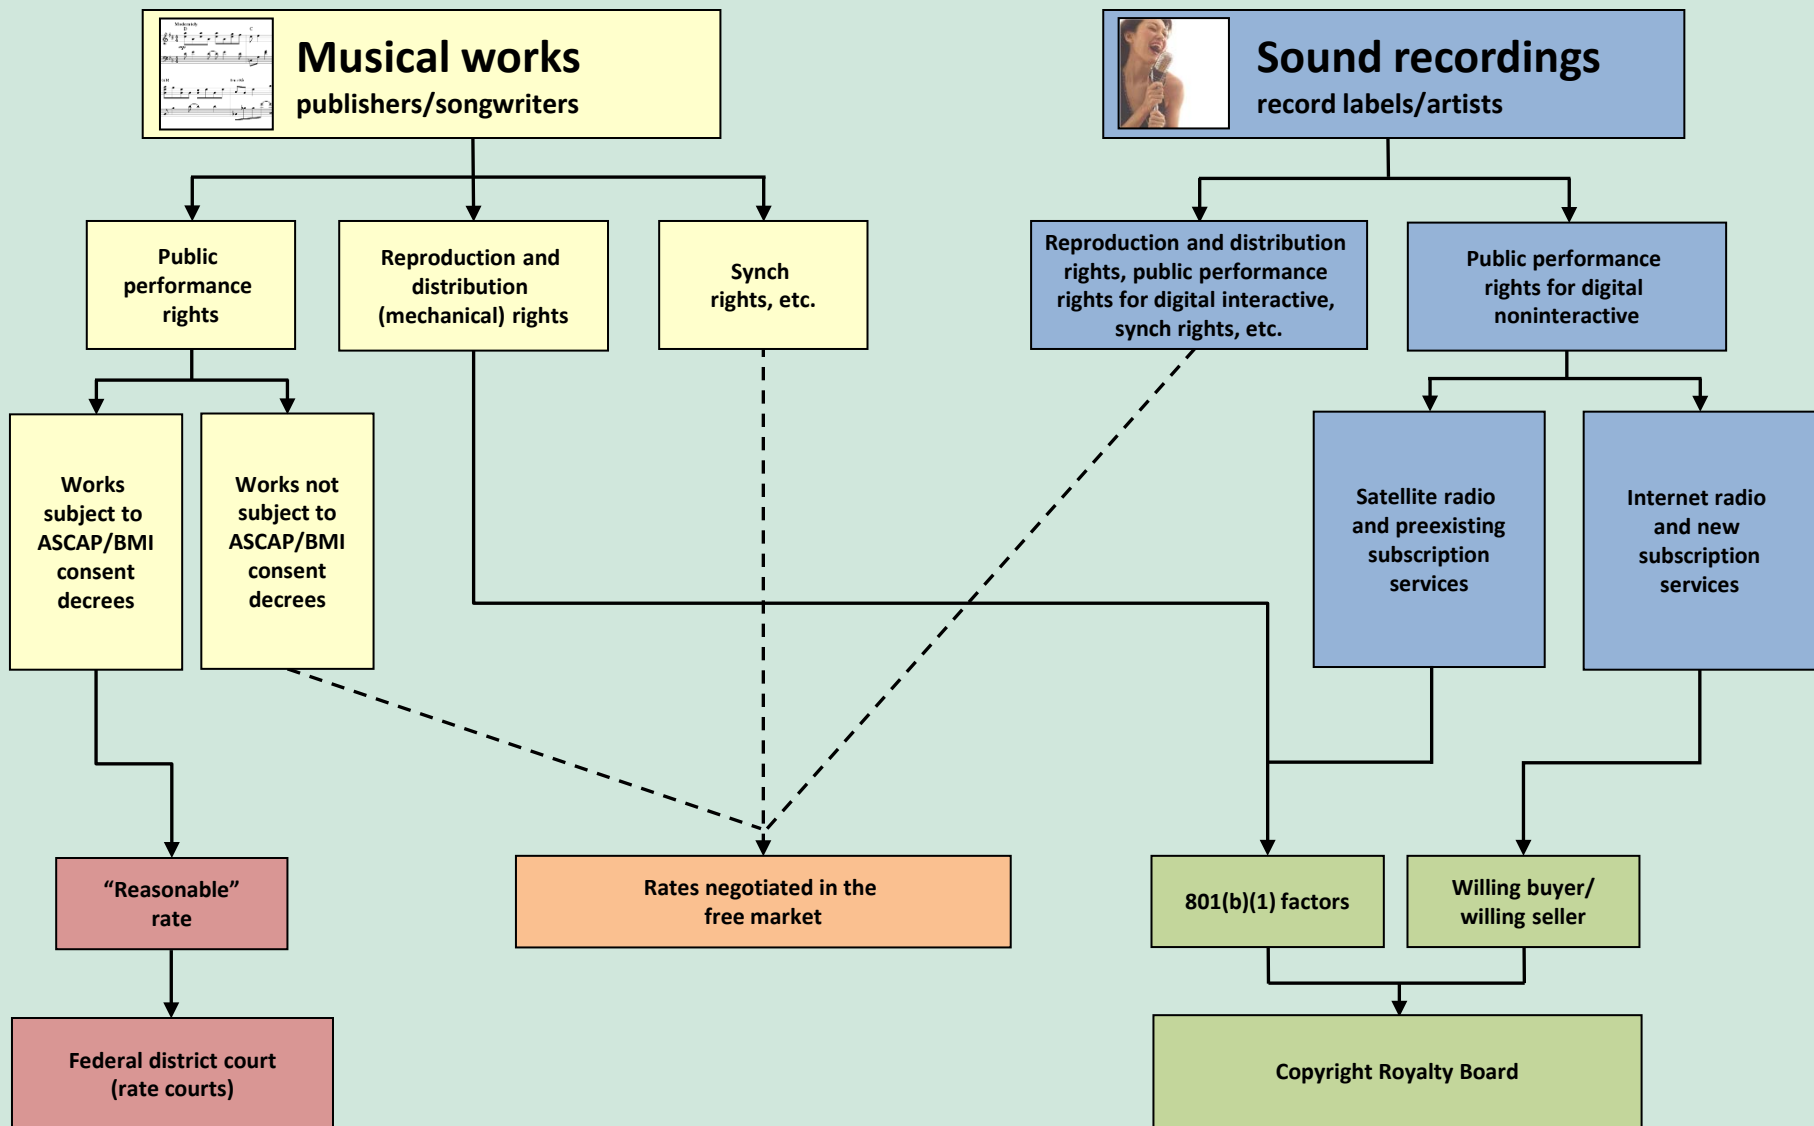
Musical works
publishers/songwriters

Sound recordings
record labels/artists

Public performance rights

Reproduction and distribution (mechanical) rights

Synch rights, etc.

Reproduction and distribution rights, public performance rights for digital interactive, synch rights, etc.

Public performance rights for digital noninteractive

Works subject to ASCAP/BMI consent decrees

Works not subject to ASCAP/BMI consent decrees

Satellite radio and preexisting subscription services

Internet radio and new subscription services

“Reasonable” rate

Rates negotiated in the free market

801(b)(1) factors

Willing buyer/ willing seller

Federal district court (rate courts)

Copyright Royalty Board